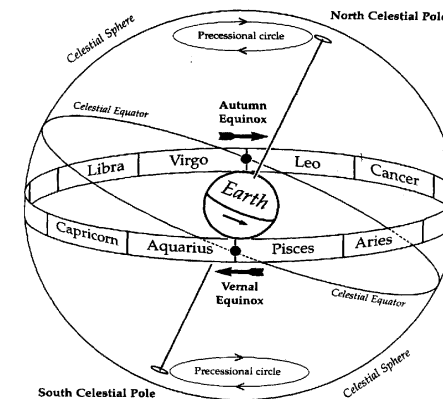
North Celestial Pole
Celestial Sphere
Precessional circle
Celestial Equator
Autumn Equinox
Libra
Virgo
Leo
Cancer
Earth
Capricorn
Aquarius
Pisces
Aries
Vernal Equinox
Celestial Equator
Precessional circle
South Celestial Pole
Celestial Sphere